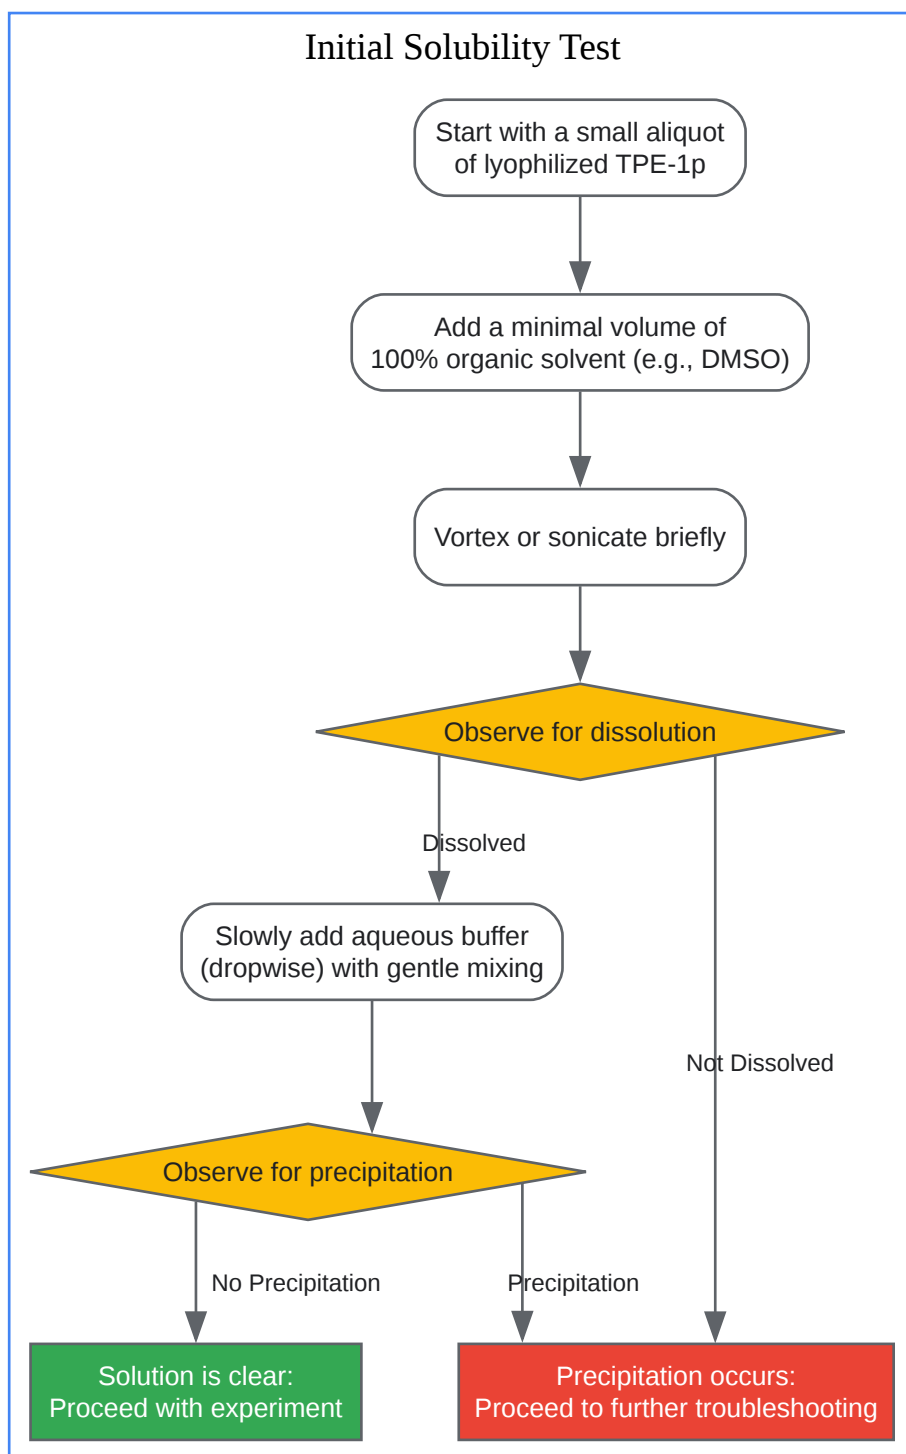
Initial Solubility Test

Start with a small aliquot of lyophilized TPE-1p

Add a minimal volume of 100% organic solvent (e.g., DMSO)

Vortex or sonicate briefly

Observe for dissolution

Dissolved

Not Dissolved

Slowly add aqueous buffer (dropwise) with gentle mixing

Observe for precipitation

No Precipitation

Precipitation

Solution is clear: Proceed with experiment

Precipitation occurs: Proceed to further troubleshooting